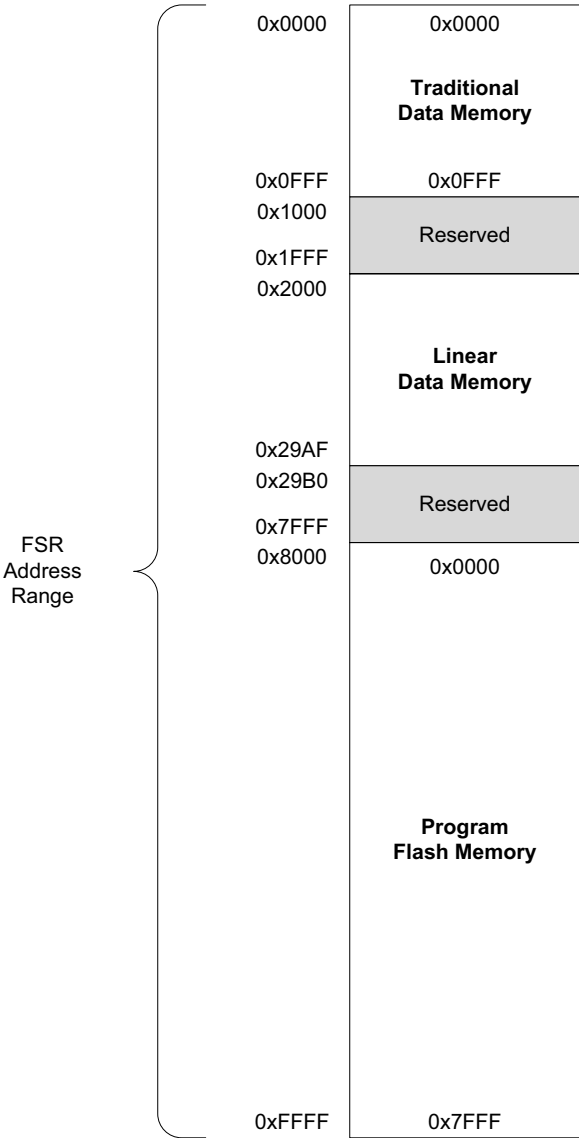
FSR Address Range

0x0000
0x0000

Traditional Data Memory

0x0FFF
0x0FFF
0x1000
Reserved
0x1FFF
0x2000

Linear Data Memory

0x29AF
0x29B0
Reserved
0x7FFF
0x8000
0x0000

Program Flash Memory

0xFFFF
0x7FFF